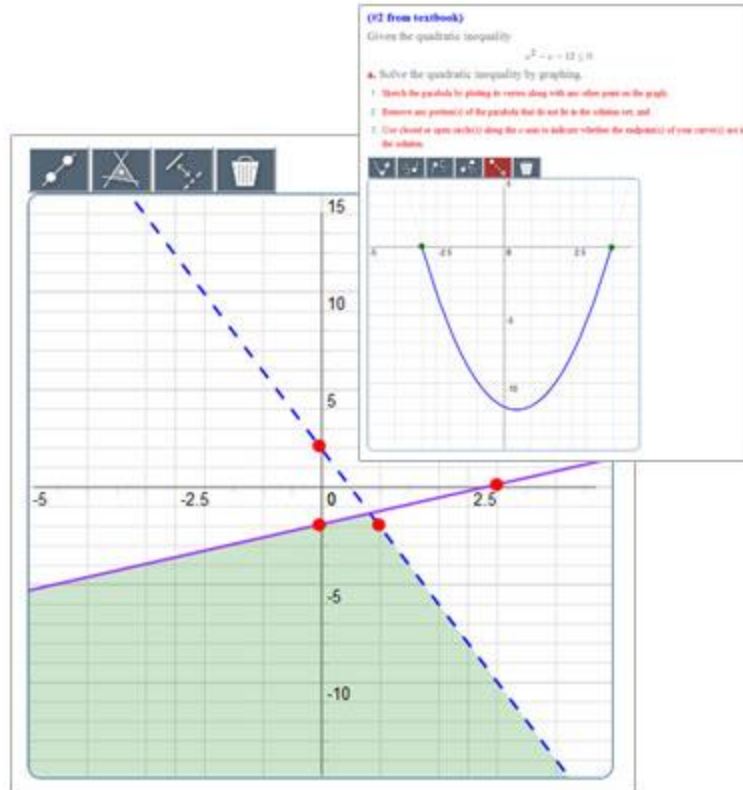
(#2 from textbook)

Given the quadratic inequality

$x^2 - x - 12 \leq 0$

a. Solve the quadratic inequality by graphing.

1. Sketch the parabola by plotting its vertex along with one other point on the graph;

2. Remove any portion(s) of the parabola that do not lie in the solution set; and

3. Use closed or open circle(s) along the x-axis to indicate whether the endpoint(s) of your curve(s) are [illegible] the solution.

5

-5

-2.5

2.5

5

-5

-10

15

10

5

-5

-2.5

0

2.5

-5

-10